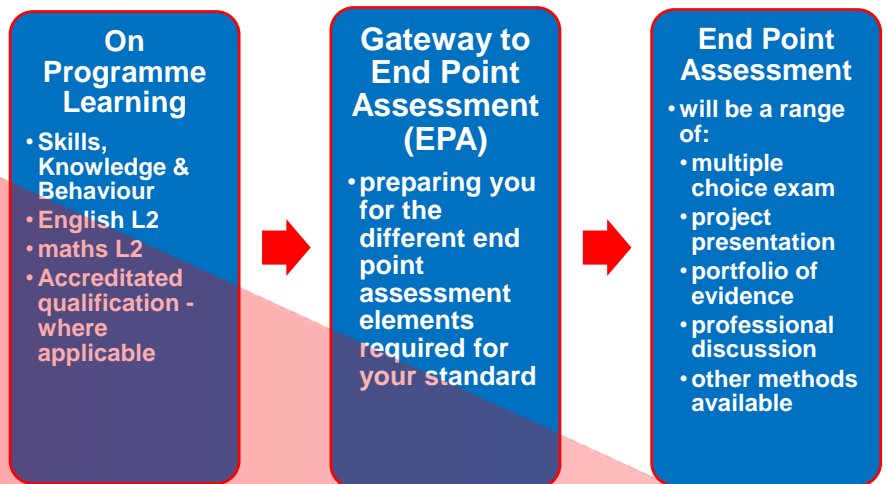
On Programme Learning

- Skills, Knowledge & Behaviour
- English L2
- maths L2
- Accreditated qualification - where applicable

Gateway to End Point Assessment (EPA)

- preparing you for the different end point assessment elements required for your standard

End Point Assessment

- will be a range of:
  - multiple choice exam
  - project presentation
  - portfolio of evidence
  - professional discussion
  - other methods available